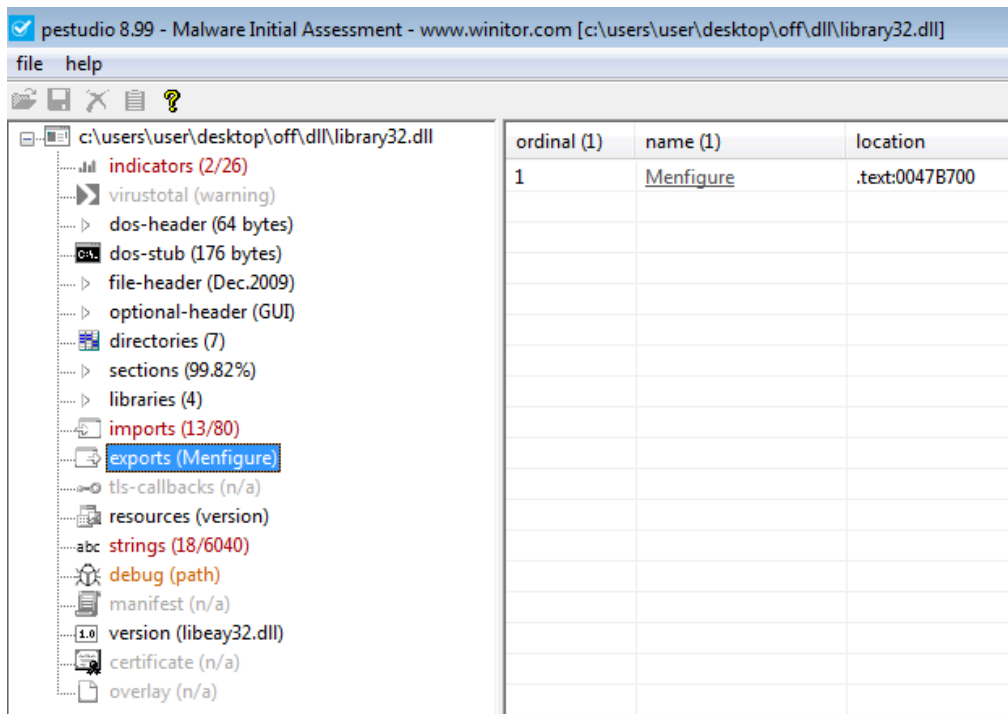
pestudio 8.99 - Malware Initial Assessment - www.winitor.com [c:\users\user\desktop\off\dll\library32.dll]

file help

c:\users\user\desktop\off\dll\library32.dll
indicators (2/26)
virustotal (warning)
dos-header (64 bytes)
dos-stub (176 bytes)
file-header (Dec.2009)
optional-header (GUI)
directories (7)
sections (99.82%)
libraries (4)
imports (13/80)
exports (Menfigure)
tls-callbacks (n/a)
resources (version)
abc strings (18/6040)
debug (path)
manifest (n/a)
1.0 version (libeay32.dll)
certificate (n/a)
overlay (n/a)

| ordinal (1) | name (1) | location |
|---|---|---|
| 1 | Menfigure | .text:0047B700 |